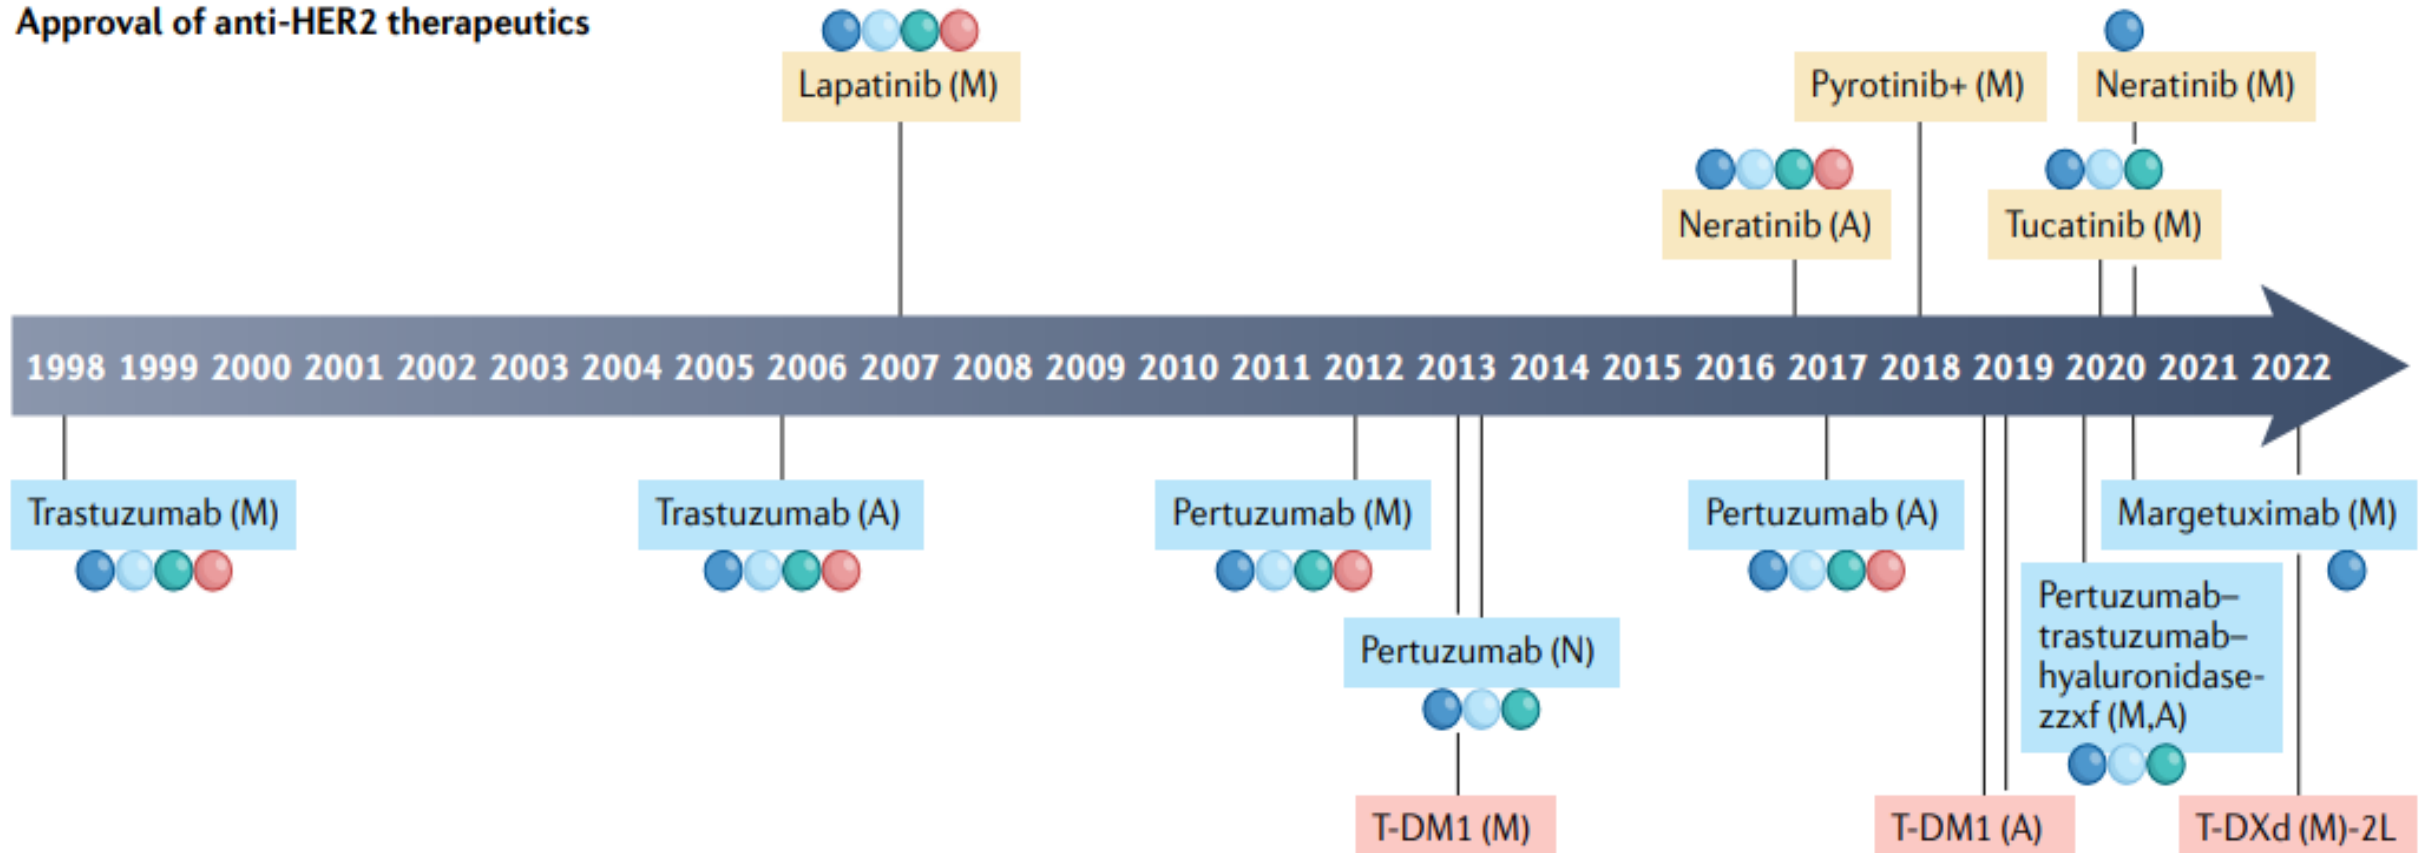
Approval of anti-HER2 therapeutics

Lapatinib (M)

Pyrotinib+ (M)

Neratinib (M)

Neratinib (A)

Tucatinib (M)

1998 1999 2000 2001 2002 2003 2004 2005 2006 2007 2008 2009 2010 2011 2012 2013 2014 2015 2016 2017 2018 2019 2020 2021 2022

Trastuzumab (M)

Trastuzumab (A)

Pertuzumab (M)

Pertuzumab (A)

Margetuximab (M)

Pertuzumab (N)

Pertuzumab–trastuzumab–hyaluronidase-zzxf (M,A)

T-DM1 (M)

T-DM1 (A)

T-DXd (M)-2L